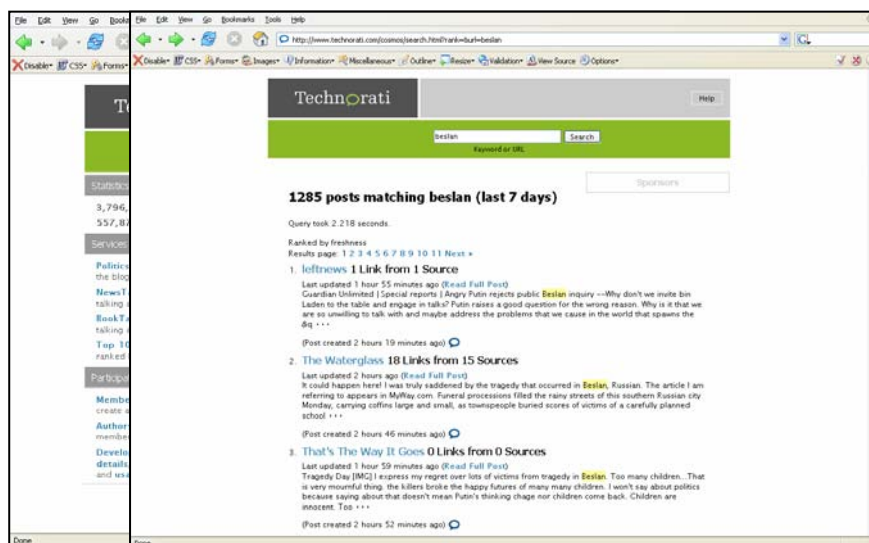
File Edit View Go Bookm

Disable CSS Forms

Te

Statistics
3,796,
557,87

Services
Politics
the blog
NewsT
talking
BookT
talking
Top 10
ranked

Participate
Member
create a
Author
member
Develo
details
and use

Done

File Edit View Go Bookmarks Tools Help

http://www.technorati.com/cosmos/search.html?rank=&url=beslan

Disable CSS Forms Images Information Miscellaneous Outline Resize Validation View Source Options

Technorati

Help

beslan Search
Keyword or URL

Sponsors

1285 posts matching beslan (last 7 days)

Query took 2.218 seconds.

Ranked by freshness
Results page: 1 2 3 4 5 6 7 8 9 10 11 Next »

1. leftnews 1 Link from 1 Source
Last updated 1 hour 55 minutes ago (Read Full Post)
Guardian Unlimited | Special reports | Angry Putin rejects public Beslan inquiry --Why don't we invite bin Laden to the table and engage in talks? Putin raises a good question for the wrong reason. Why is it that we are so unwilling to talk with and maybe address the problems that we cause in the world that spawns the &q • • •

(Post created 2 hours 19 minutes ago)

2. The Waterglass 18 Links from 15 Sources
Last updated 2 hours ago (Read Full Post)
It could happen here! I was truly saddened by the tragedy that occurred in Beslan, Russian. The article I am referring to appears in MyWay.com. Funeral processions filled the rainy streets of this southern Russian city Monday, carrying coffins large and small, as townspeople buried scores of victims of a carefully planned school • • •

(Post created 2 hours 46 minutes ago)

3. That's The Way It Goes 0 Links from 0 Sources
Last updated 1 hour 59 minutes ago (Read Full Post)
Tragedy Day [IMG] I express my regret over lots of victims from tragedy in Beslan. Too many children...That is very mournful thing. the killers broke the happy futures of many many children. I won't say about politics because saying about that doesn't mean Putin's thinking chage nor children come back. Children are innocent. Too • • •

(Post created 2 hours 52 minutes ago)

Done